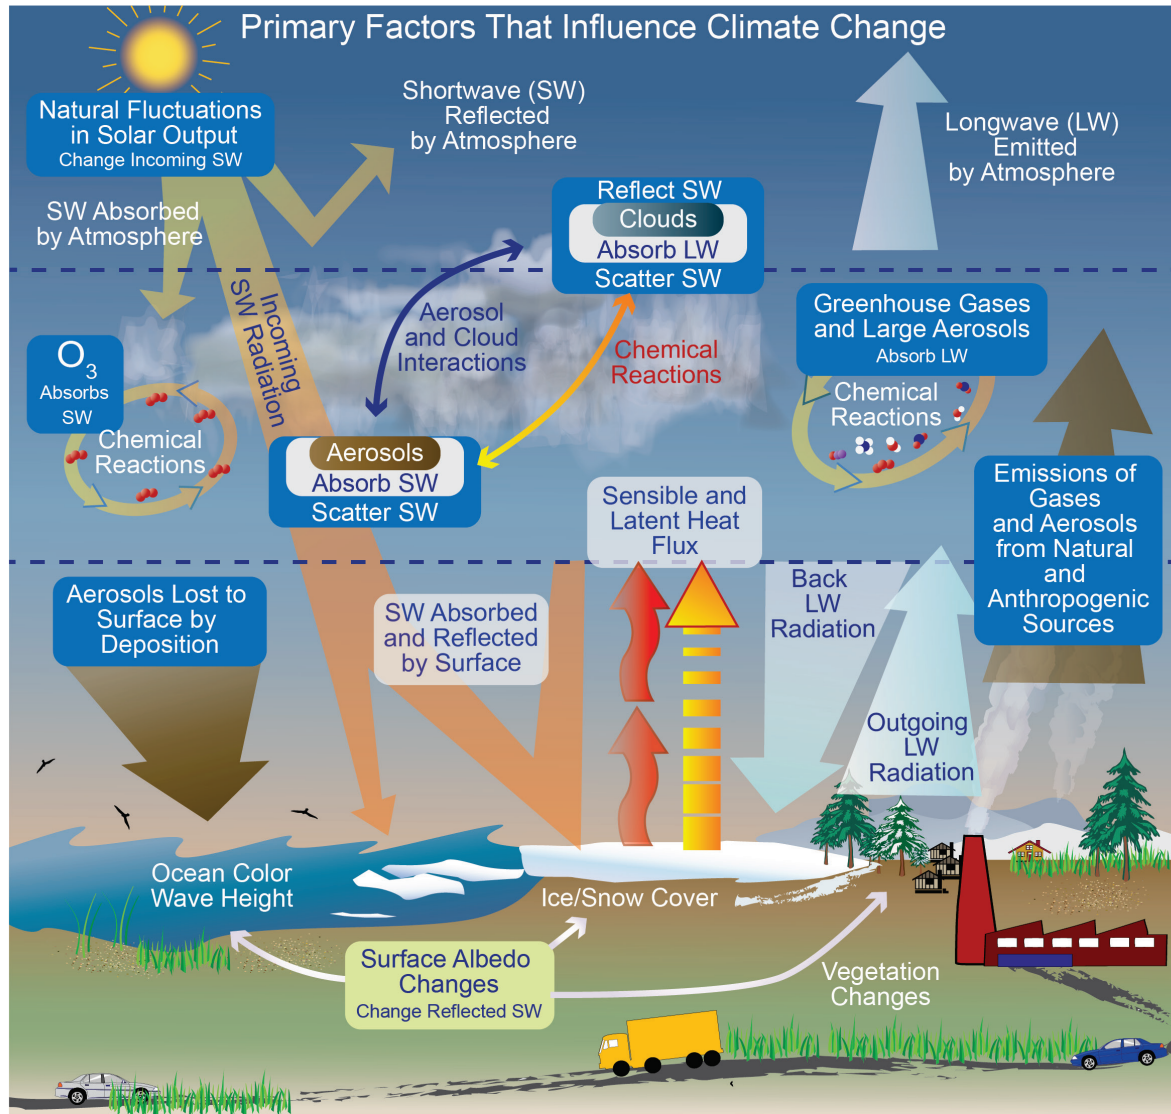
Primary Factors That Influence Climate Change

Natural Fluctuations in Solar Output
Change Incoming SW

Shortwave (SW) Reflected by Atmosphere

Longwave (LW) Emitted by Atmosphere

SW Absorbed by Atmosphere

Incoming SW Radiation

Reflect SW
Clouds
Absorb LW
Scatter SW

Aerosol and Cloud Interactions

Chemical Reactions

Greenhouse Gases and Large Aerosols
Absorb LW

Chemical Reactions

$O_3$
Absorbs SW

Chemical Reactions

Aerosols
Absorb SW
Scatter SW

Sensible and Latent Heat Flux

Emissions of Gases and Aerosols from Natural and Anthropogenic Sources

Aerosols Lost to Surface by Deposition

SW Absorbed and Reflected by Surface

Back LW Radiation

Outgoing LW Radiation

Ocean Color
Wave Height

Ice/Snow Cover

Surface Albedo Changes
Change Reflected SW

Vegetation Changes